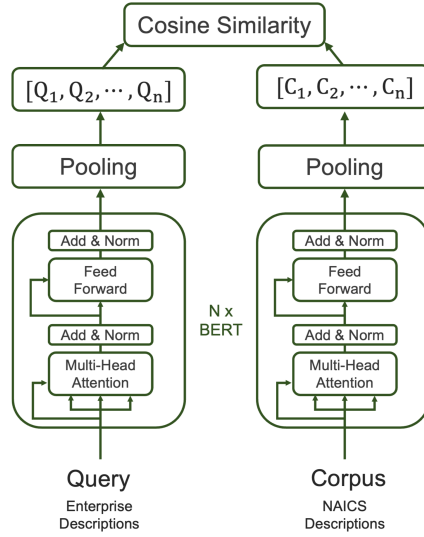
Cosine Similarity

$[Q_1, Q_2, \cdots, Q_n]$

$[C_1, C_2, \cdots, C_n]$

Pooling

Pooling

Add & Norm
Feed Forward
Add & Norm
Multi-Head Attention

N x BERT

Add & Norm
Feed Forward
Add & Norm
Multi-Head Attention

Query
Enterprise Descriptions

Corpus
NAICS Descriptions